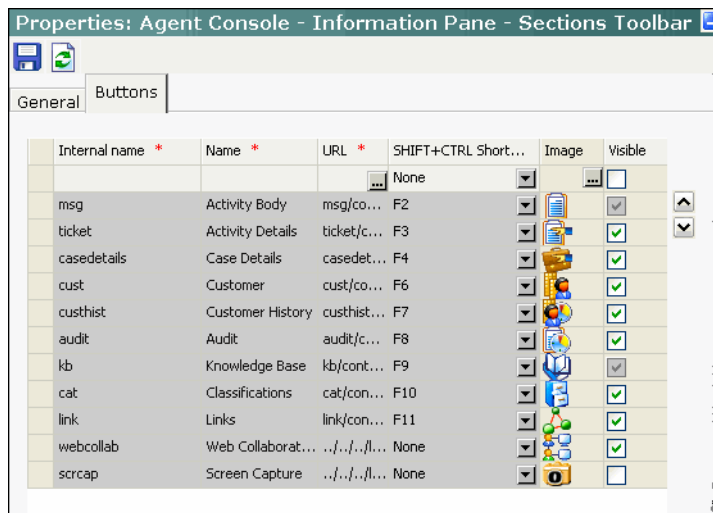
Properties: Agent Console - Information Pane - Sections Toolbar

General | Buttons

| Internal name * | Name * | URL * | SHIFT+CTRL Short... | Image | Visible |
|---|---|---|---|---|---|
| | | ... | None | ... | |
| msg | Activity Body | msg/co... | F2 | | |
| ticket | Activity Details | ticket/c... | F3 | | |
| casedetails | Case Details | casedet... | F4 | | |
| cust | Customer | cust/co... | F6 | | |
| custhist | Customer History | custhist... | F7 | | |
| audit | Audit | audit/c... | F8 | | |
| kb | Knowledge Base | kb/cont... | F9 | | |
| cat | Classifications | cat/con... | F10 | | |
| link | Links | link/con... | F11 | | |
| webcollab | Web Collaborat... | ../../../l... | None | | |
| scrcap | Screen Capture | ../../../l... | None | | |